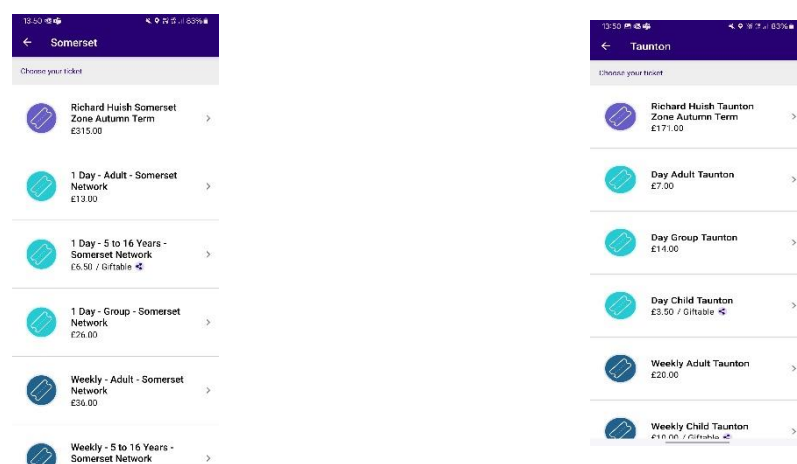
13:50 83%

Somerset

Choose your ticket

Richard Huish Somerset Zone Autumn Term
£315.00

1 Day - Adult - Somerset Network
£13.00

1 Day - 5 to 16 Years - Somerset Network
£6.50 / Giftable

1 Day - Group - Somerset Network
£26.00

Weekly - Adult - Somerset Network
£36.00

Weekly - 5 to 16 Years - Somerset Network

13:50 83%

Taunton

Choose your ticket

Richard Huish Taunton Zone Autumn Term
£171.00

Day Adult Taunton
£7.00

Day Group Taunton
£14.00

Day Child Taunton
£3.50 / Giftable

Weekly Adult Taunton
£20.00

Weekly Child Taunton
£10.00 / Giftable